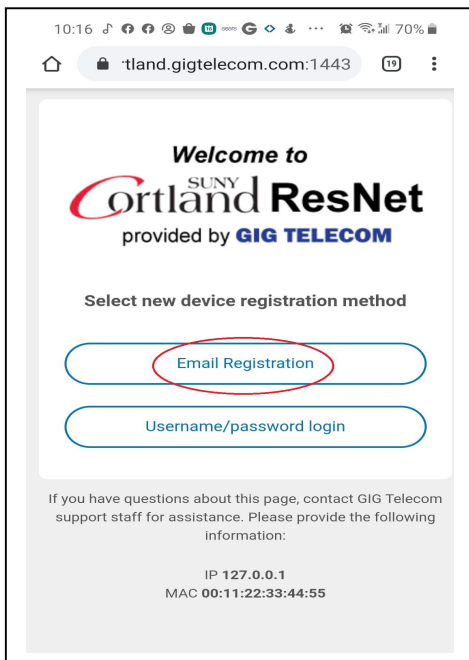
10:16 ··· 70%

'tland.gigtelecom.com:1443

19

Welcome to

SUNY Cortland ResNet

provided by GIG TELECOM

Select new device registration method

Email Registration

Username/password login

If you have questions about this page, contact GIG Telecom support staff for assistance. Please provide the following information:

IP 127.0.0.1
MAC 00:11:22:33:44:55